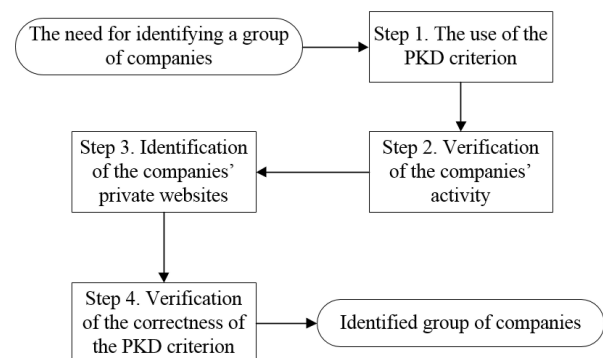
The need for identifying a group of companies

Step 1. The use of the PKD criterion

Step 2. Verification of the companies' activity

Step 3. Identification of the companies' private websites

Step 4. Verification of the correctness of the PKD criterion

Identified group of companies